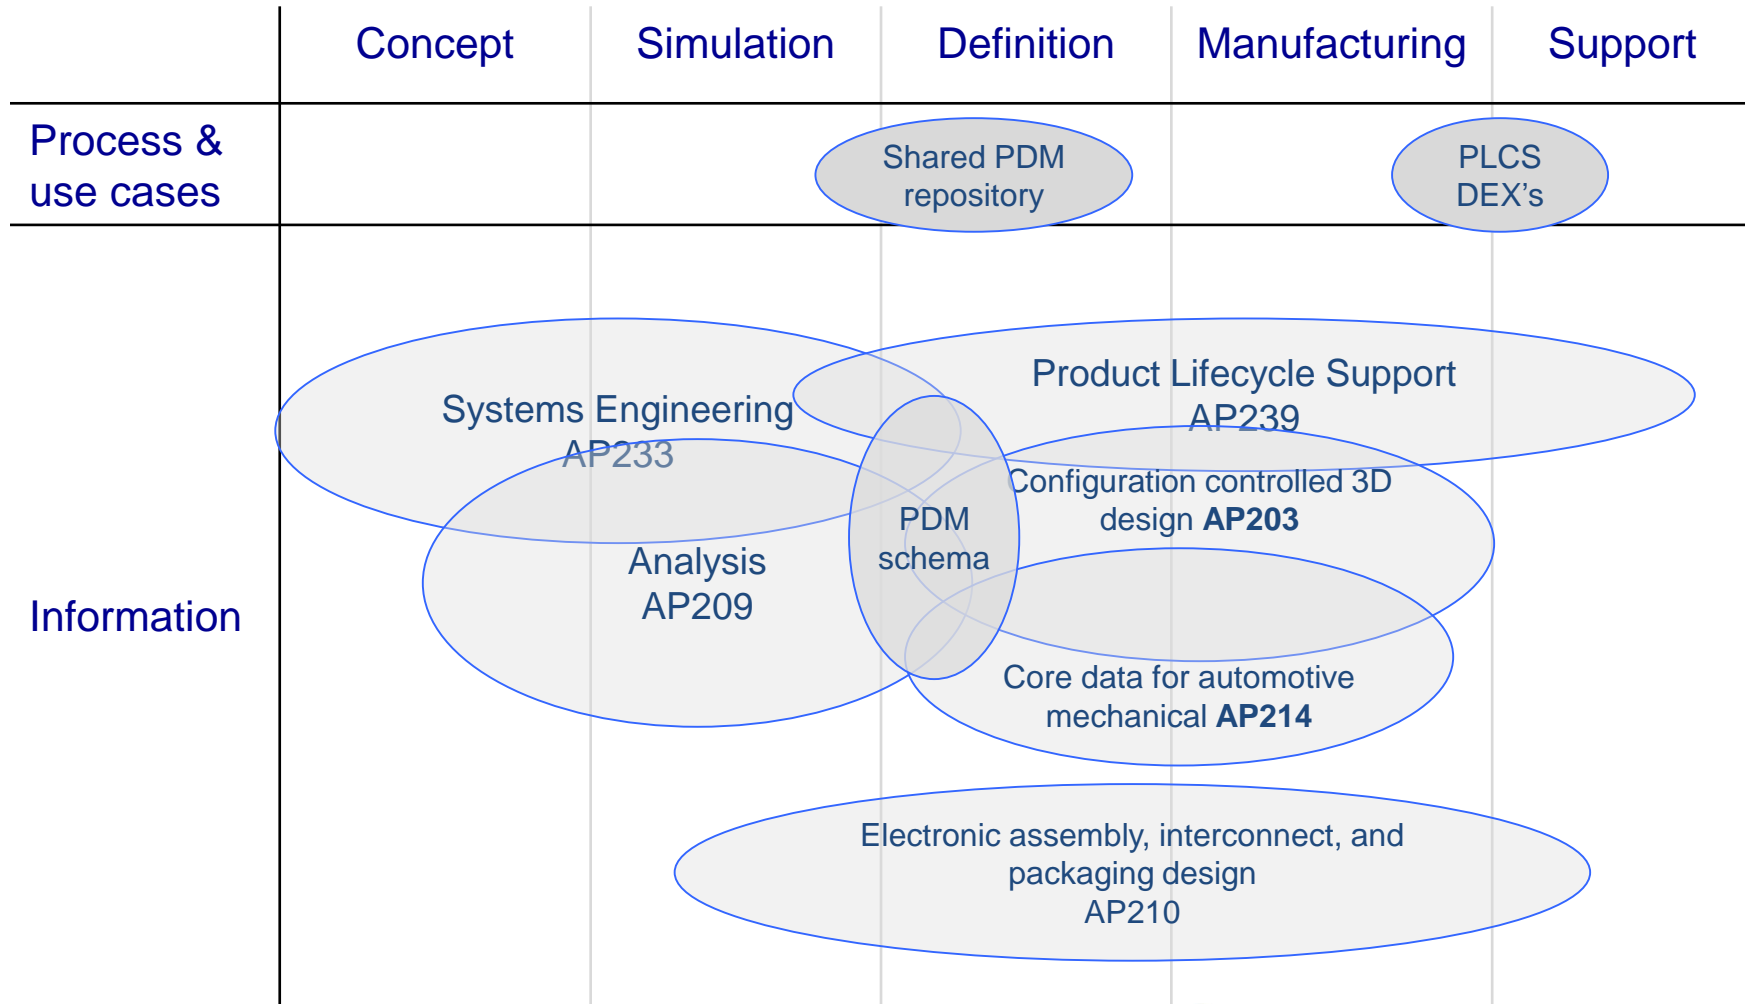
Concept
Simulation
Definition
Manufacturing
Support

Process & use cases

Shared PDM repository

PLCS DEX's

Information

Systems Engineering AP233

Product Lifecycle Support AP239

PDM schema

Configuration controlled 3D design **AP203**

Analysis AP209

Core data for automotive mechanical **AP214**

Electronic assembly, interconnect, and packaging design AP210